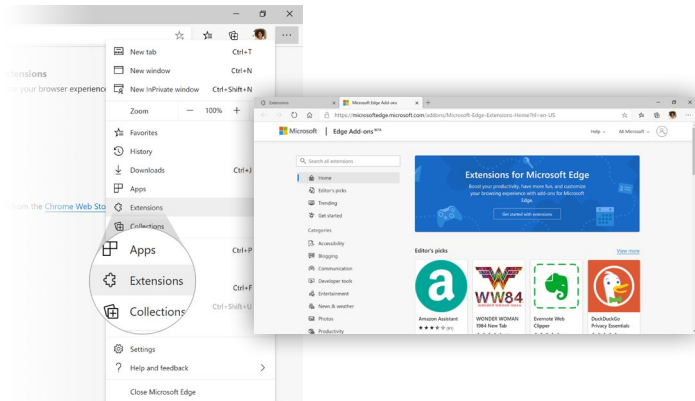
xtensions
e your browser experience

from the Chrome Web Sto

New tab Ctrl+T
New window Ctrl+N
New InPrivate window Ctrl+Shift+N
Zoom — 100% +
Favorites
History
Downloads Ctrl+J
Apps
Extensions
Collections
Apps Ctrl+P
Extensions
Ctrl+F
Collections Ctrl+Shift+U
Settings
Help and feedback
Close Microsoft Edge

Extensions
Microsoft Edge Add-ons
https://microsoftedge.microsoft.com/addons/Microsoft-Edge-Extensions-Home?hl=en-US
Microsoft | Edge Add-ons BETA
Help
All Microsoft
Search all extensions
Home
Editor's picks
Trending
Get started
Categories
Accessibility
Blogging
Communication
Developer tools
Entertainment
News & weather
Photos
Productivity
Extensions for Microsoft Edge
Boost your productivity, have more fun, and customize your browsing experience with add-ons for Microsoft Edge.
Get started with extensions
Editor's picks
View more
Amazon Assistant
WONDER WOMAN 1984 New Tab
Evernote Web Clipper
DuckDuckGo Privacy Essentials
WW84